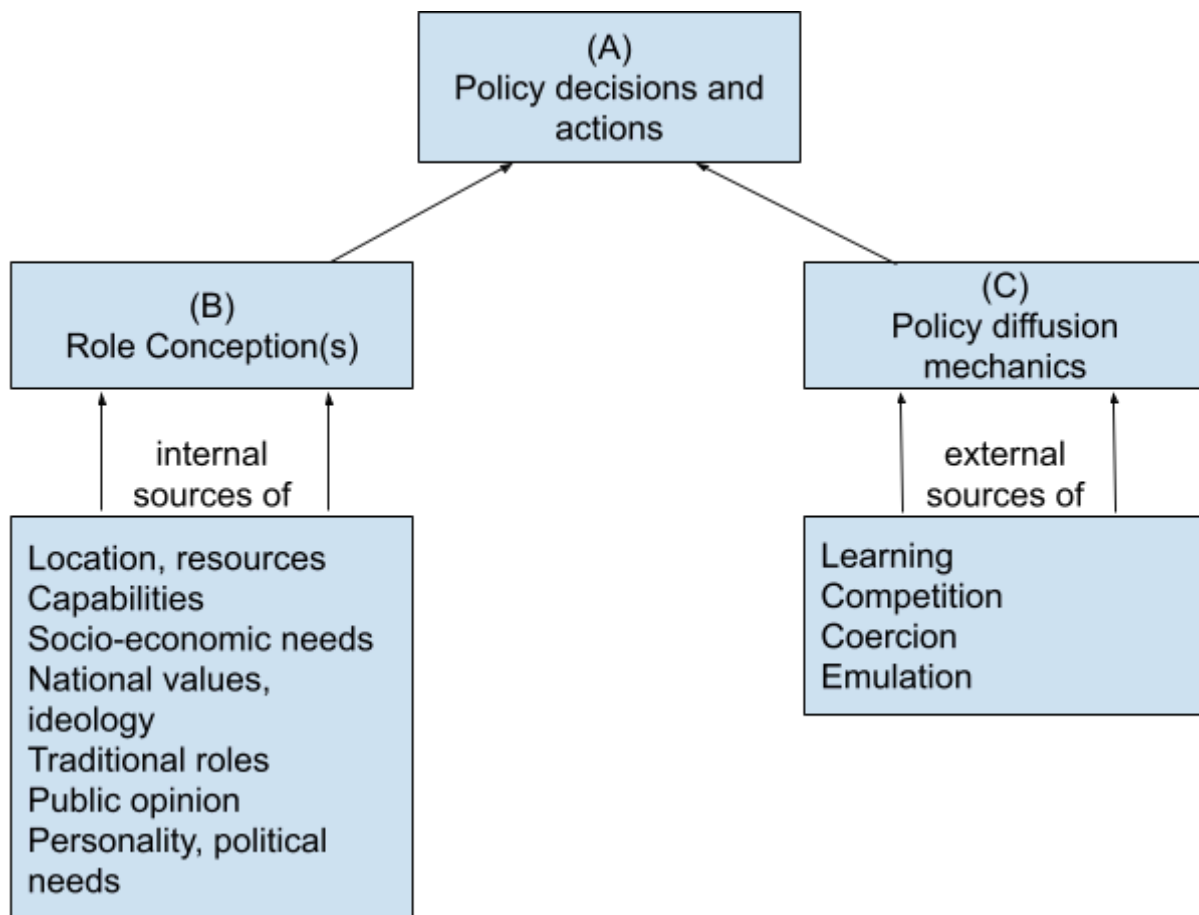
(A)
Policy decisions and actions

(B)
Role Conception(s)

(C)
Policy diffusion mechanics

internal sources of

Location, resources
Capabilities
Socio-economic needs
National values, ideology
Traditional roles
Public opinion
Personality, political needs

external sources of

Learning
Competition
Coercion
Emulation